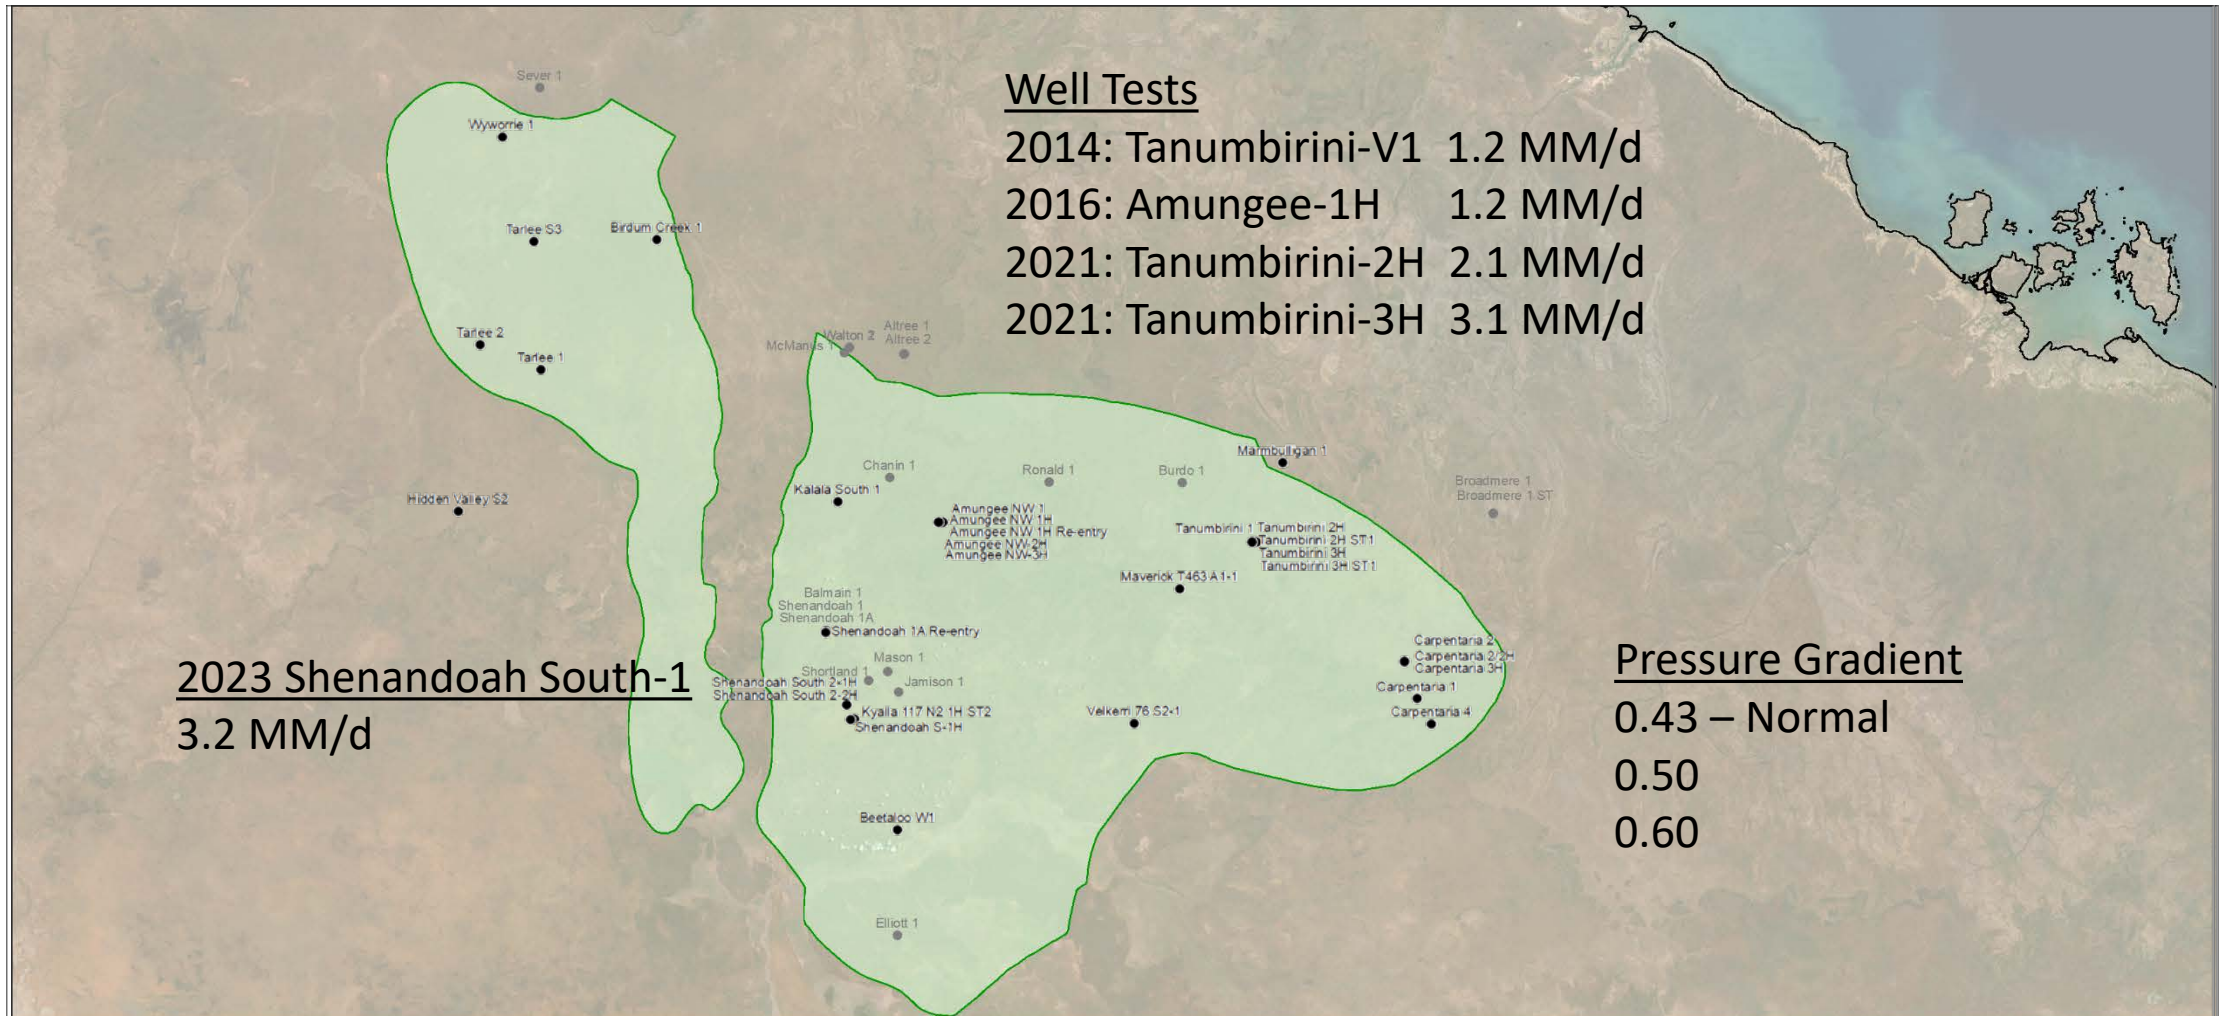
Well Tests
2014: Tanumbirini-V1 1.2 MM/d
2016: Amungee-1H 1.2 MM/d
2021: Tanumbirini-2H 2.1 MM/d
2021: Tanumbirini-3H 3.1 MM/d

Sever 1
Wyworrie 1
Tarlee S3
Birdum Creek 1
Tarlee 2
Tarlee 1
Hidden Valley S2
McManus 1
Walton 2
Altree 1
Altree 2
Chanin 1
Ronald 1
Burdo 1
Marmbulligan 1
Broadmere 1
Broadmere 1 ST
Kalala South 1
Amungee NW 1
Amungee NW 1H
Amungee NW 1H Re-entry
Amungee NW-2H
Amungee NW-3H
Tanumbirini 1
Tanumbirini 2H
Tanumbirini 2H ST1
Tanumbirini 3H
Tanumbirini 3H ST1
Maverick T463 A1-1
Balmain 1
Shenandoah 1
Shenandoah 1A
Shenandoah 1A Re-entry
Carpentaria 2
Carpentaria 2/2H
Carpentaria 3H
Carpentaria 1
Carpentaria 4
Shortland 1
Mason 1
Jamison 1
Shenandoah South 2-1H
Shenandoah South 2-2H
Kyalla 117 N2 1H ST2
Shenandoah S-1H
Velkerri 76 S2-1
Beetaloo W1
Elliott 1

2023 Shenandoah South-1
3.2 MM/d

Pressure Gradient
0.43 – Normal
0.50
0.60